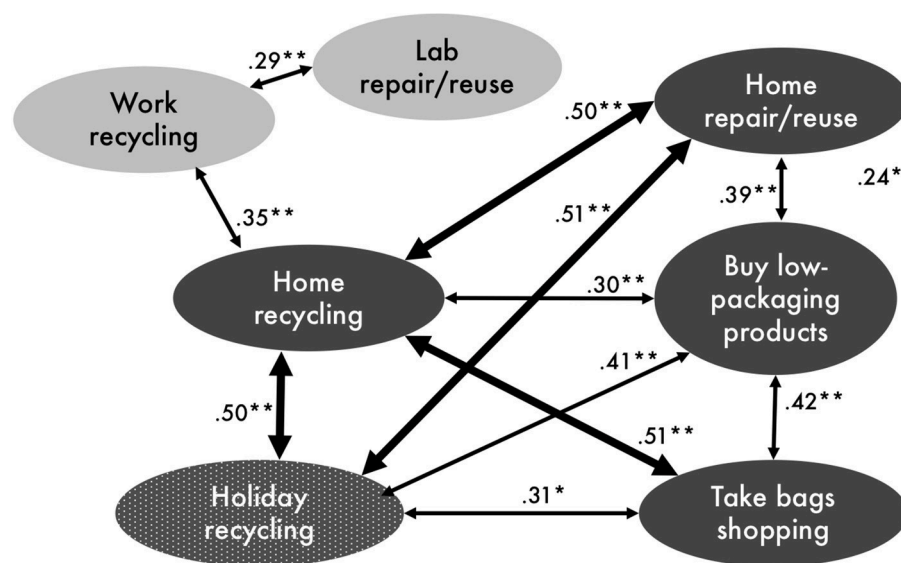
.29**

Lab repair/reuse

Work recycling

Home repair/reuse

.50**

.24*

.39**

.35**

.51**

Home recycling

.30**

Buy low-packaging products

.41**

.42**

.50**

.51**

Holiday recycling

.31*

Take bags shopping